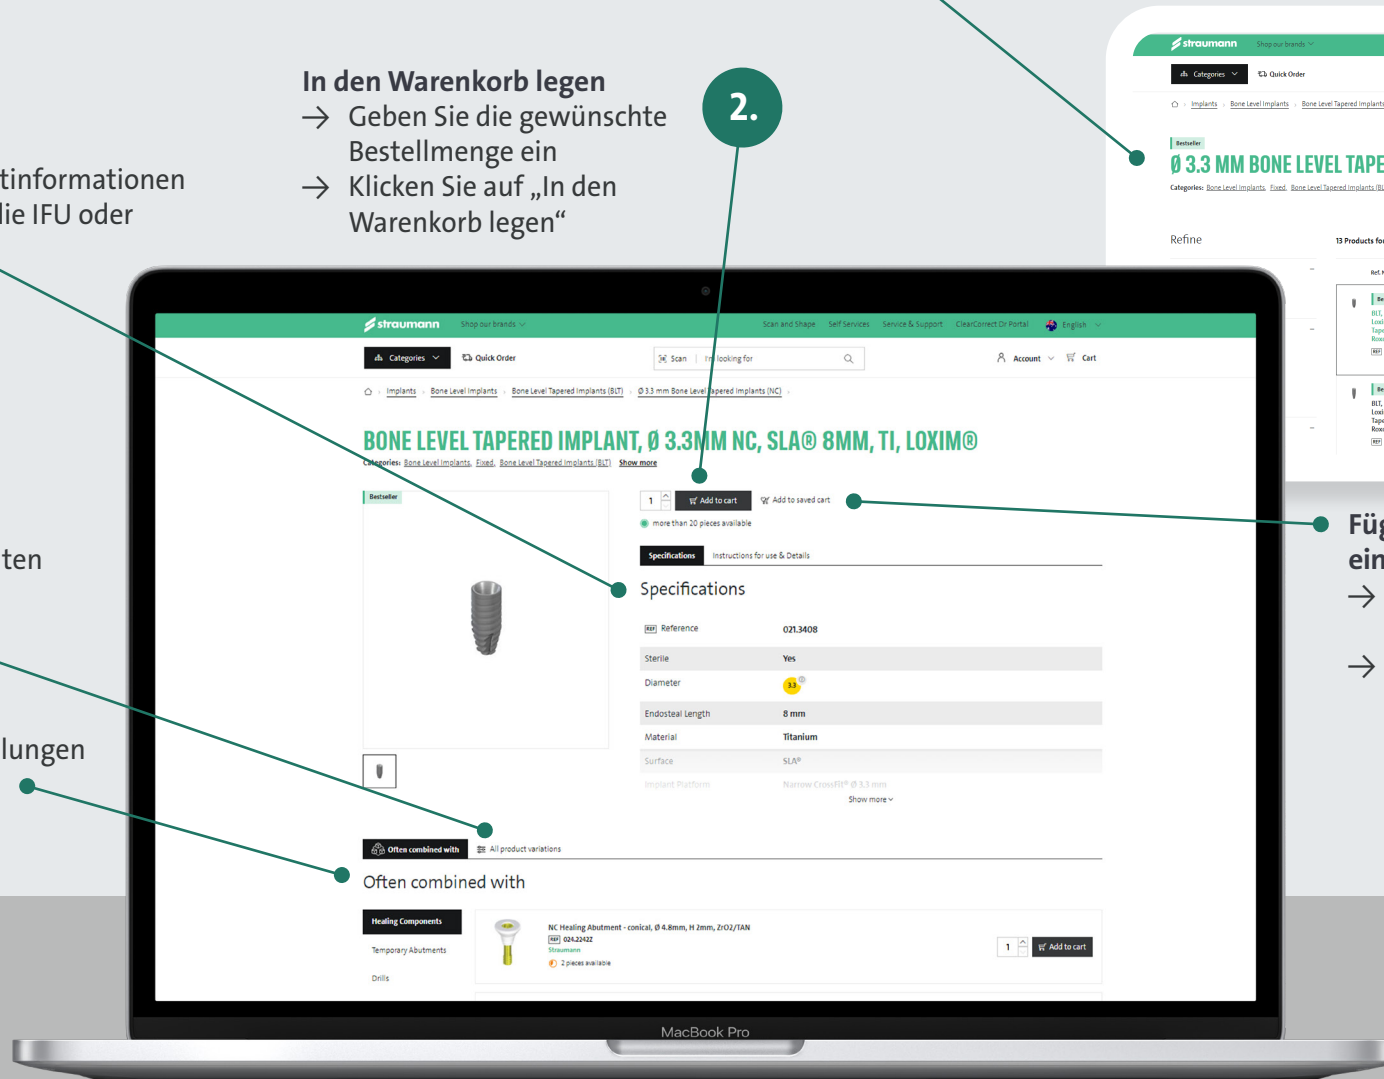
In den Warenkorb legen
→ Geben Sie die gewünschte Bestellmenge ein
→ Klicken Sie auf „In den Warenkorb legen"

2.

tinformationen
lie IFU oder

ten

lungen

Füg
ein
→
→

straumann Shop our brands
Categories Quick Order
Implants Bone Level Implants Bone Level Tapered Implants
Bestseller
Ø 3.3 MM BONE LEVEL TAPE
Categories: Bone Level Implants, Fixed, Bone Level Tapered Implants (BL
Refine
13 Products fo

straumann Shop our brands Scan and Shape Self Services Service & Support ClearCorrect Dr Portal English
Categories Quick Order Scan I'm looking for Account Cart
Implants Bone Level Implants Bone Level Tapered Implants (BLT) Ø 3.3 mm Bone Level Tapered Implants (NC)

BONE LEVEL TAPERED IMPLANT, Ø 3.3MM NC, SLA® 8MM, TI, LOXIM®
Categories: Bone Level Implants, Fixed, Bone Level Tapered Implants (BLT) Show more

Bestseller
1 Add to cart Add to saved cart
more than 20 pieces available
Specifications Instructions for use & Details

Specifications

| | |
|---|---|
| REF Reference | 021.3408 |
| Sterile | Yes |
| Diameter | 3.3 |
| Endosteal Length | 8 mm |
| Material | Titanium |
| Surface | SLA® |
| Implant Platform | Narrow CrossFit® Ø 3.3 mm |

Show more

Often combined with All product variations

Often combined with

Healing Components
Temporary Abutments
Drills

NC Healing Abutment - conical, Ø 4.8mm, H 2mm, ZrO2/TAN
REF 024.2242Z
Straumann
2 pieces available
1 Add to cart

MacBook Pro